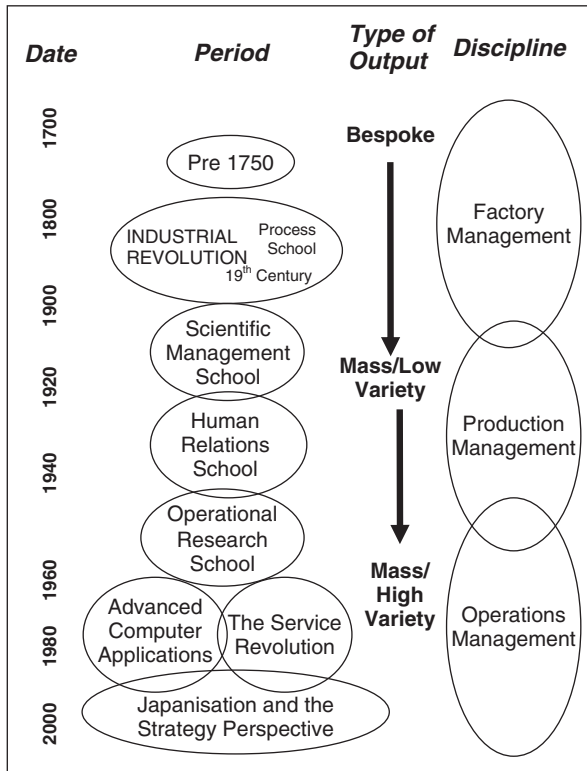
Date | Period | Type of Output | Discipline

1700

1800

1900

1920

1940

1960

1980

2000

Pre 1750

INDUSTRIAL REVOLUTION Process School 19$^{th}$ Century

Scientific Management School

Human Relations School

Operational Research School

Advanced Computer Applications

The Service Revolution

Japanisation and the Strategy Perspective

Bespoke

Mass/Low Variety

Mass/ High Variety

Factory Management

Production Management

Operations Management